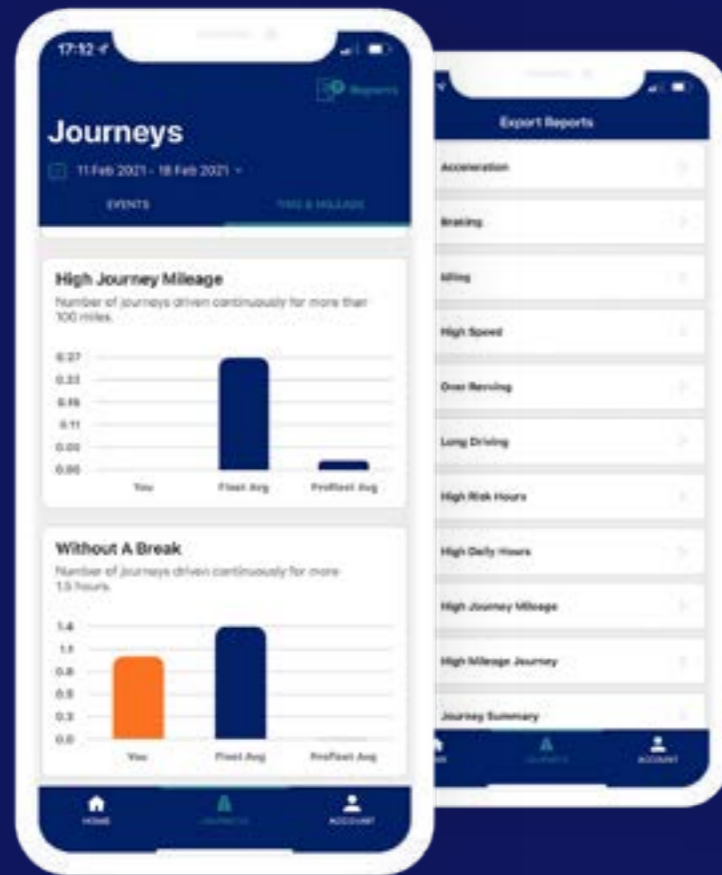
17:12

Reports

Journeys

11 Feb 2021 - 18 Feb 2021

EVENTS

TIME & MILEAGE

High Journey Mileage

Number of journeys driven continuously for more than 100 miles.

0.27
0.22
0.16
0.11
0.05
0.00

You
Fleet Avg
ProFleet Avg

Without A Break

Number of journeys driven continuously for more 1.5 hours.

1.4
1.1
0.8
0.6
0.3
0.0

You
Fleet Avg
ProFleet Avg

HOME
JOURNEYS
ACCOUNT

Export Reports

Acceleration

Braking

Idling

High Speed

Over Revving

Long Driving

High Risk Hours

High Daily Hours

High Journey Mileage

High Mileage Journey

Journey Summary

HOME
JOURNEYS
ACCOUNT